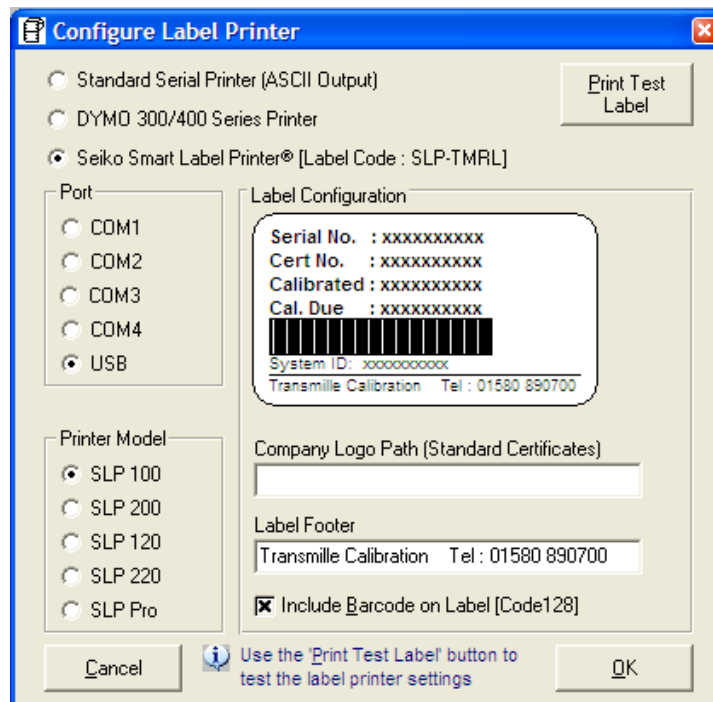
Configure Label Printer

Standard Serial Printer (ASCII Output)

DYMO 300/400 Series Printer

Seiko Smart Label Printer® [Label Code : SLP-TMRL]

Print Test Label

Port

COM1

COM2

COM3

COM4

USB

Label Configuration

Serial No. : xxxxxxxxxx
Cert No. : xxxxxxxxxx
Calibrated : xxxxxxxxxx
Cal. Due : xxxxxxxxxx
System ID: xxxxxxxxxx
Transmille Calibration Tel : 01580 890700

Printer Model

SLP 100

SLP 200

SLP 120

SLP 220

SLP Pro

Company Logo Path (Standard Certificates)

Label Footer

Transmille Calibration Tel : 01580 890700

Include Barcode on Label [Code128]

Cancel

Use the 'Print Test Label' button to test the label printer settings

OK